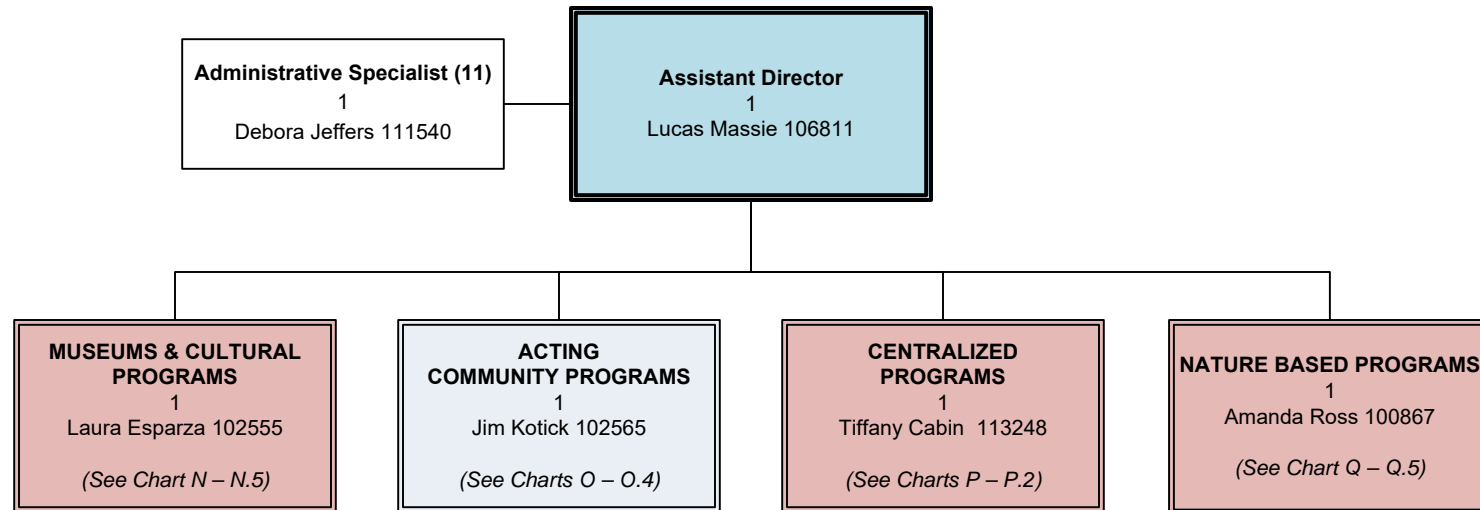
Administrative Specialist (11)
1
Debora Jeffers 111540

Assistant Director
1
Lucas Massie 106811

MUSEUMS & CULTURAL PROGRAMS
1
Laura Esparza 102555

(See Chart N – N.5)

ACTING COMMUNITY PROGRAMS
1
Jim Kotick 102565

(See Charts O – O.4)

CENTRALIZED PROGRAMS
1
Tiffany Cabin 113248

(See Charts P – P.2)

NATURE BASED PROGRAMS
1
Amanda Ross 100867

(See Chart Q – Q.5)